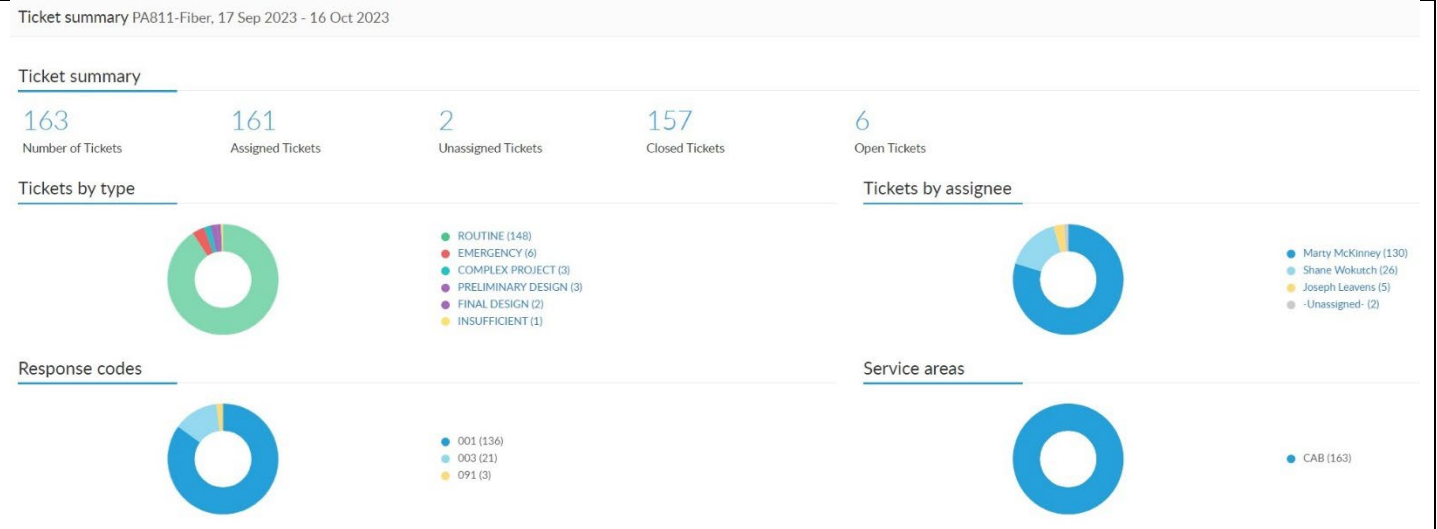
Ticket summary PA811-Fiber, 17 Sep 2023 - 16 Oct 2023

Ticket summary

163
Number of Tickets

161
Assigned Tickets

2
Unassigned Tickets

157
Closed Tickets

6
Open Tickets

Tickets by type

ROUTINE (148)
EMERGENCY (6)
COMPLEX PROJECT (3)
PRELIMINARY DESIGN (3)
FINAL DESIGN (2)
INSUFFICIENT (1)

Tickets by assignee

Marty McKinney (130)
Shane Wokutch (26)
Joseph Leavens (5)
-Unassigned- (2)

Response codes

001 (136)
003 (21)
091 (3)

Service areas

CAB (163)